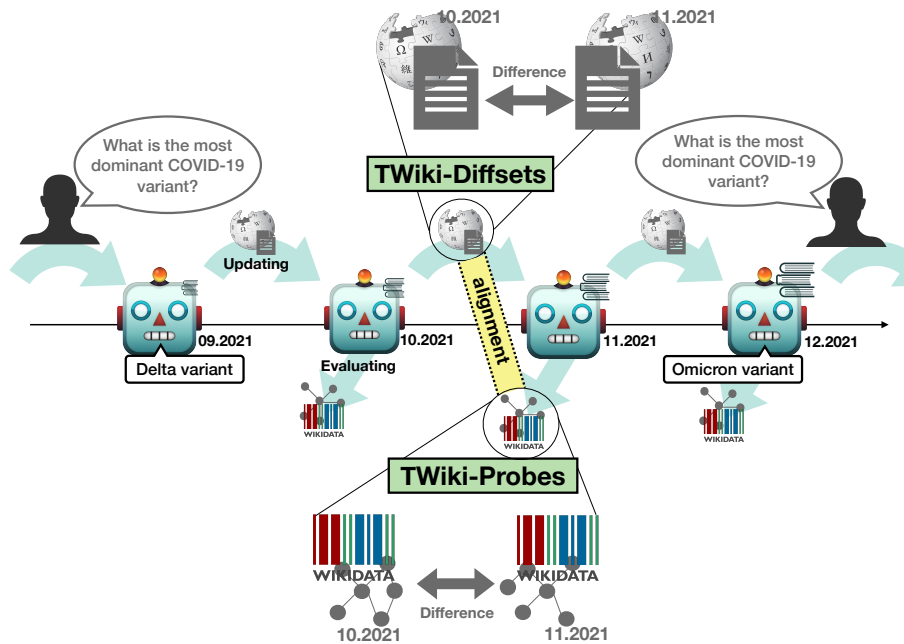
10.2021

11.2021

Difference

What is the most dominant COVID-19 variant?

What is the most dominant COVID-19 variant?

TWiki-Diffsets

Updating

alignment

09.2021

10.2021

11.2021

12.2021

Delta variant

Evaluating

Omicron variant

WIKIDATA

WIKIDATA

WIKIDATA

TWiki-Probes

WIKIDATA

WIKIDATA

Difference

10.2021

11.2021